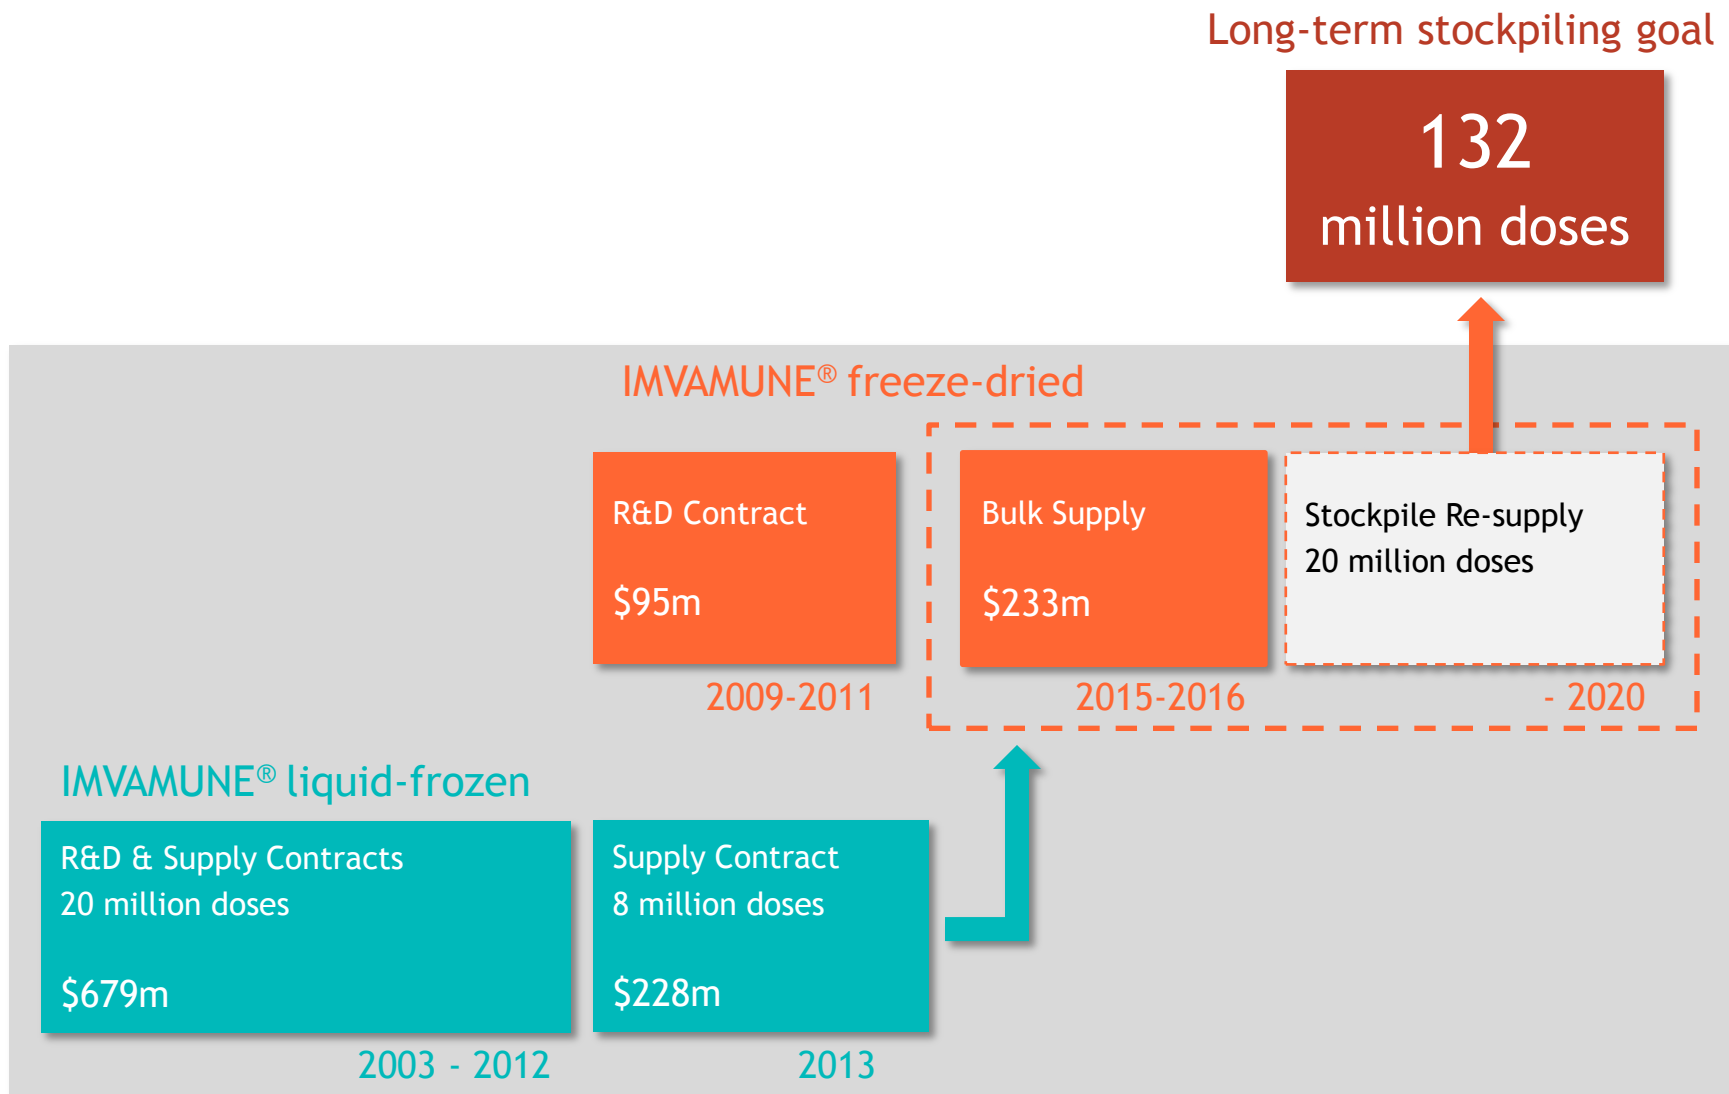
Long-term stockpiling goal

132
million doses

IMVAMUNE® freeze-dried

R&D Contract

$95m

2009-2011

Bulk Supply

$233m

2015-2016

Stockpile Re-supply
20 million doses

- 2020

IMVAMUNE® liquid-frozen

R&D & Supply Contracts
20 million doses

$679m

2003 - 2012

Supply Contract
8 million doses

$228m

2013